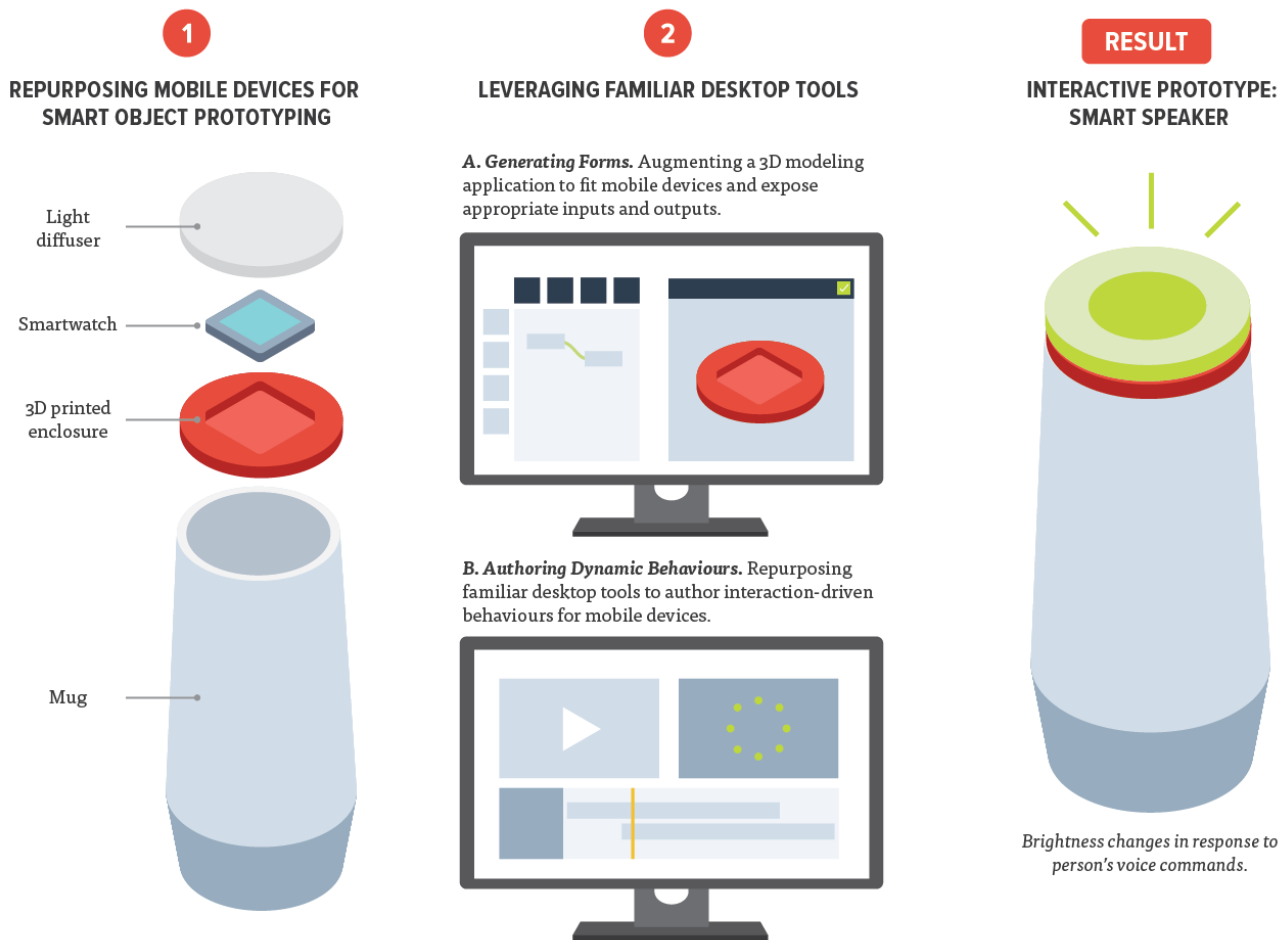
1

REPURPOSING MOBILE DEVICES FOR SMART OBJECT PROTOTYPING

Light diffuser

Smartwatch

3D printed enclosure

Mug

2

LEVERAGING FAMILIAR DESKTOP TOOLS

A. Generating Forms. Augmenting a 3D modeling application to fit mobile devices and expose appropriate inputs and outputs.

B. Authoring Dynamic Behaviours. Repurposing familiar desktop tools to author interaction-driven behaviours for mobile devices.

RESULT

INTERACTIVE PROTOTYPE: SMART SPEAKER

Brightness changes in response to person's voice commands.